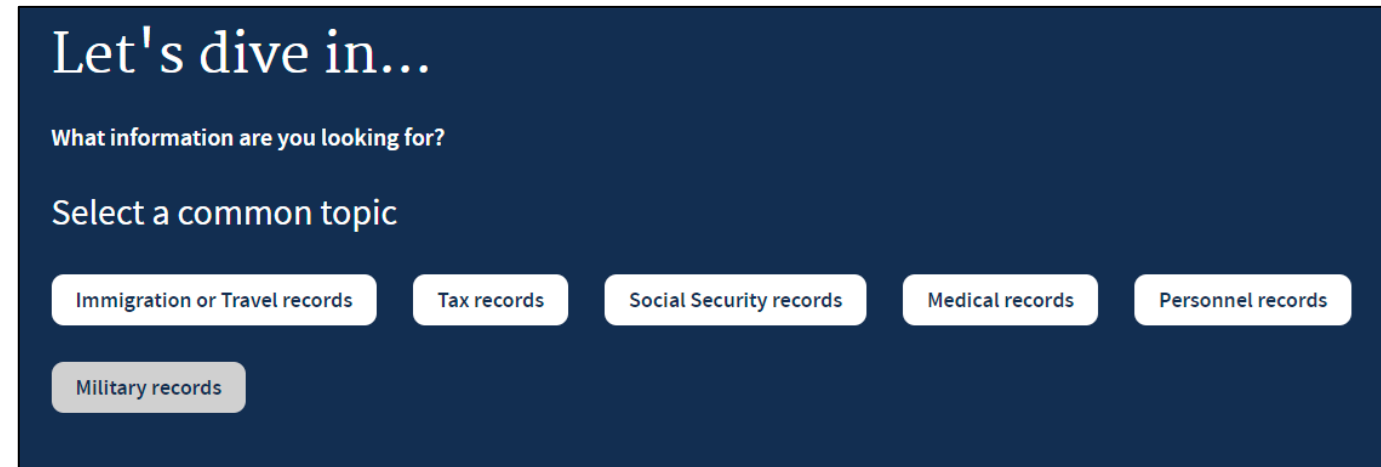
Let's dive in...

What information are you looking for?

Select a common topic

Immigration or Travel records

Tax records

Social Security records

Medical records

Personnel records

Military records